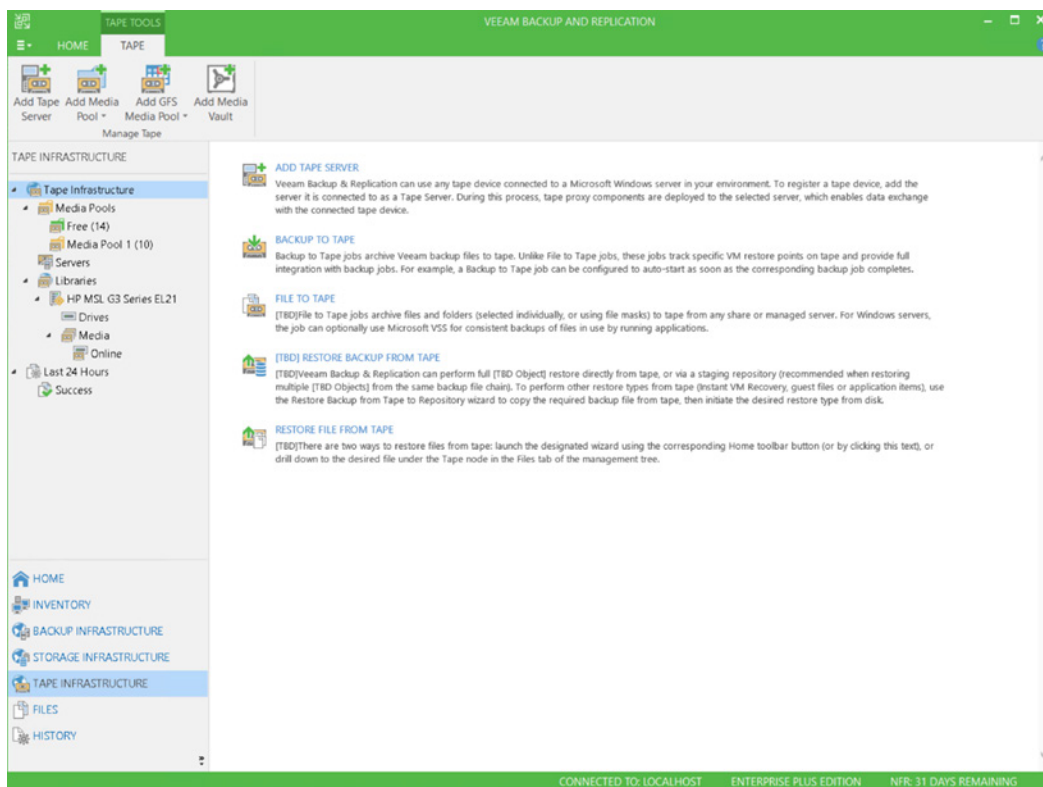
TAPE TOOLS

VEEAM BACKUP AND REPLICATION

HOME TAPE

Add Tape Server
Add Media Pool
Add GFS Media Pool
Add Media Vault
Manage Tape

TAPE INFRASTRUCTURE

Tape Infrastructure
Media Pools
Free (14)
Media Pool 1 (10)
Servers
Libraries
HP MSL G3 Series EL21
Drives
Media
Online
Last 24 Hours
Success

ADD TAPE SERVER
Veeam Backup & Replication can use any tape device connected to a Microsoft Windows server in your environment. To register a tape device, add the server it is connected to as a Tape Server. During this process, tape proxy components are deployed to the selected server, which enables data exchange with the connected tape device.

BACKUP TO TAPE
Backup to Tape jobs archive Veeam backup files to tape. Unlike File to Tape jobs, these jobs track specific VM restore points on tape and provide full integration with backup jobs. For example, a Backup to Tape job can be configured to auto-start as soon as the corresponding backup job completes.

FILE TO TAPE
[TBD]File to Tape jobs archive files and folders (selected individually, or using file masks) to tape from any share or managed server. For Windows servers, the job can optionally use Microsoft VSS for consistent backups of files in use by running applications.

[TBD] RESTORE BACKUP FROM TAPE
[TBD]Veeam Backup & Replication can perform full [TBD Object] restore directly from tape, or via a staging repository (recommended when restoring multiple [TBD Objects] from the same backup file chain). To perform other restore types from tape (Instant VM Recovery, guest files or application items), use the Restore Backup from Tape to Repository wizard to copy the required backup file from tape, then initiate the desired restore type from disk.

RESTORE FILE FROM TAPE
[TBD]There are two ways to restore files from tape: launch the designated wizard using the corresponding Home toolbar button (or by clicking this text), or drill down to the desired file under the Tape node in the Files tab of the management tree.

HOME
INVENTORY
BACKUP INFRASTRUCTURE
STORAGE INFRASTRUCTURE
TAPE INFRASTRUCTURE
FILES
HISTORY

CONNECTED TO: LOCALHOST
ENTERPRISE PLUS EDITION
NFR: 31 DAYS REMAINING